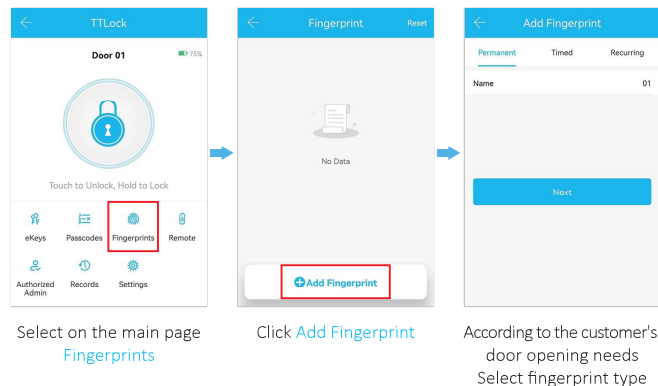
TTLock

Door 01

75%

Touch to Unlock, Hold to Lock

eKeys

Passcodes

Fingerprints

Remote

Authorized Admin

Records

Settings

Fingerprint

Reset

No Data

Add Fingerprint

Add Fingerprint

Permanent

Timed

Recurring

Name

01

Next

Select on the main page Fingerprints

Click Add Fingerprint

According to the customer's door opening needs Select fingerprint type